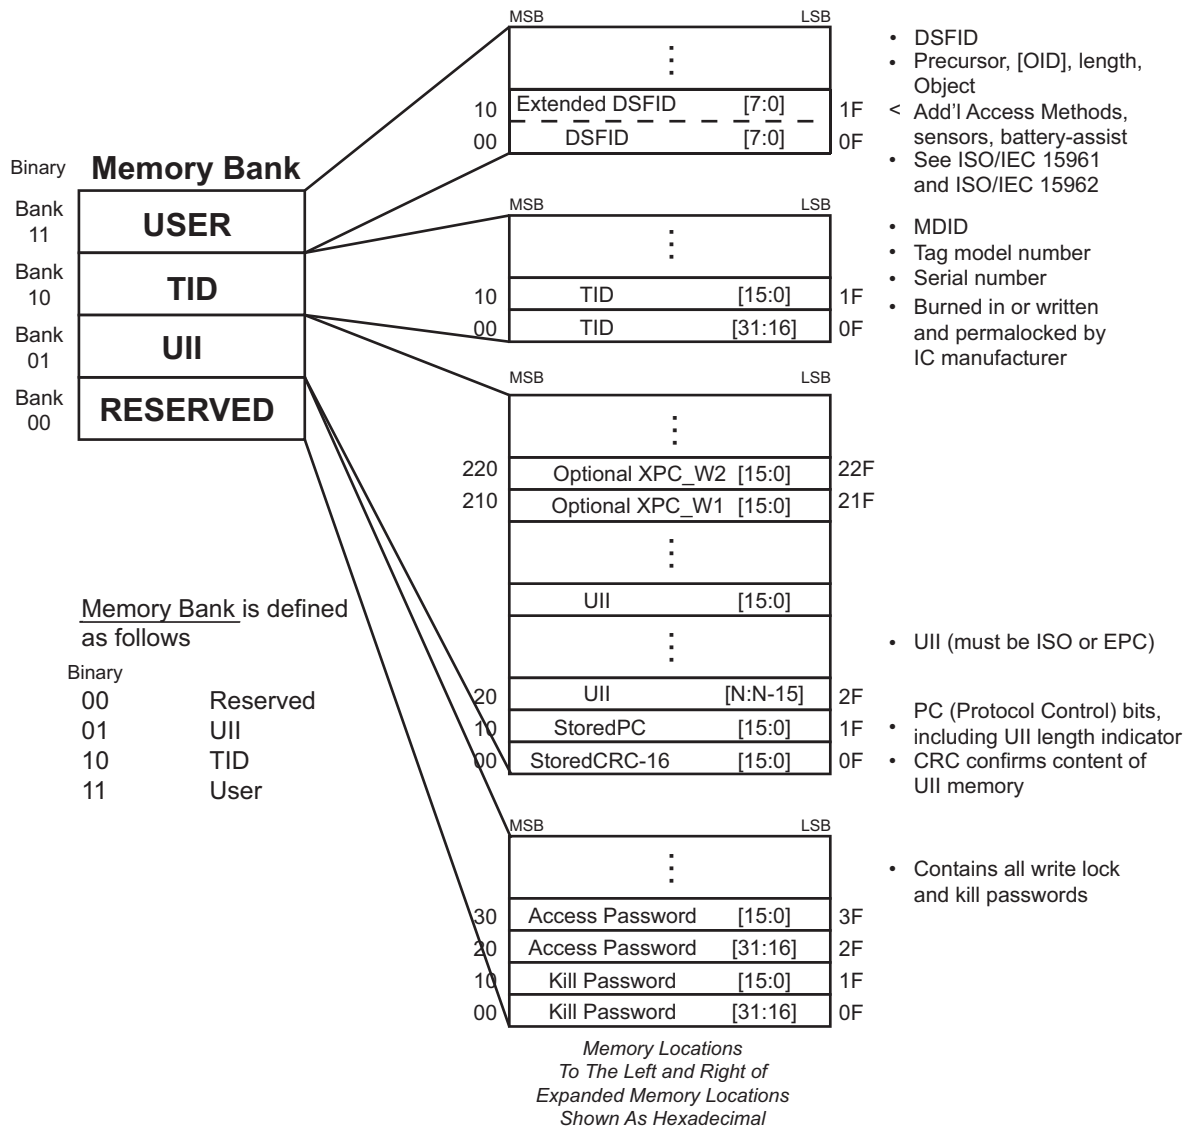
Binary **Memory Bank**

Bank 11 USER
Bank 10 TID
Bank 01 UII
Bank 00 RESERVED

MSB LSB
⋮
10 Extended DSFID [7:0] 1F
00 DSFID [7:0] 0F

• DSFID
• Precursor, [OID], length, Object
< Add'l Access Methods, sensors, battery-assist
• See ISO/IEC 15961 and ISO/IEC 15962

MSB LSB
⋮
10 TID [15:0] 1F
00 TID [31:16] 0F

• MDID
• Tag model number
• Serial number
• Burned in or written and permalocked by IC manufacturer

MSB LSB
⋮
220 Optional XPC_W2 [15:0] 22F
210 Optional XPC_W1 [15:0] 21F
⋮
UII [15:0]
⋮
20 UII [N:N-15] 2F
10 StoredPC [15:0] 1F
00 StoredCRC-16 [15:0] 0F

• UII (must be ISO or EPC)
• PC (Protocol Control) bits, including UII length indicator
• CRC confirms content of UII memory

Memory Bank is defined as follows

Binary
00 Reserved
01 UII
10 TID
11 User

MSB LSB
⋮
30 Access Password [15:0] 3F
20 Access Password [31:16] 2F
10 Kill Password [15:0] 1F
00 Kill Password [31:16] 0F

• Contains all write lock and kill passwords

*Memory Locations To The Left and Right of Expanded Memory Locations Shown As Hexadecimal*